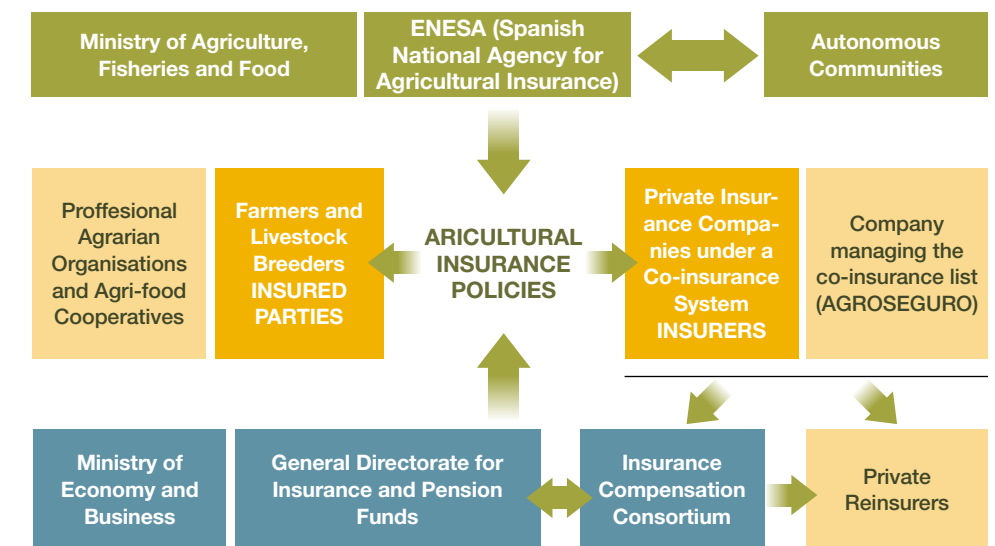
Ministry of Agriculture, Fisheries and Food

ENESA (Spanish National Agency for Agricultural Insurance)

Autonomous Communities

Proffesional Agrarian Organisations and Agri-food Cooperatives

Farmers and Livestock Breeders INSURED PARTIES

ARICULTURAL INSURANCE POLICIES

Private Insurance Companies under a Co-insurance System INSURERS

Company managing the co-insurance list (AGROSEGURO)

Ministry of Economy and Business

General Directorate for Insurance and Pension Funds

Insurance Compensation Consortium

Private Reinsurers